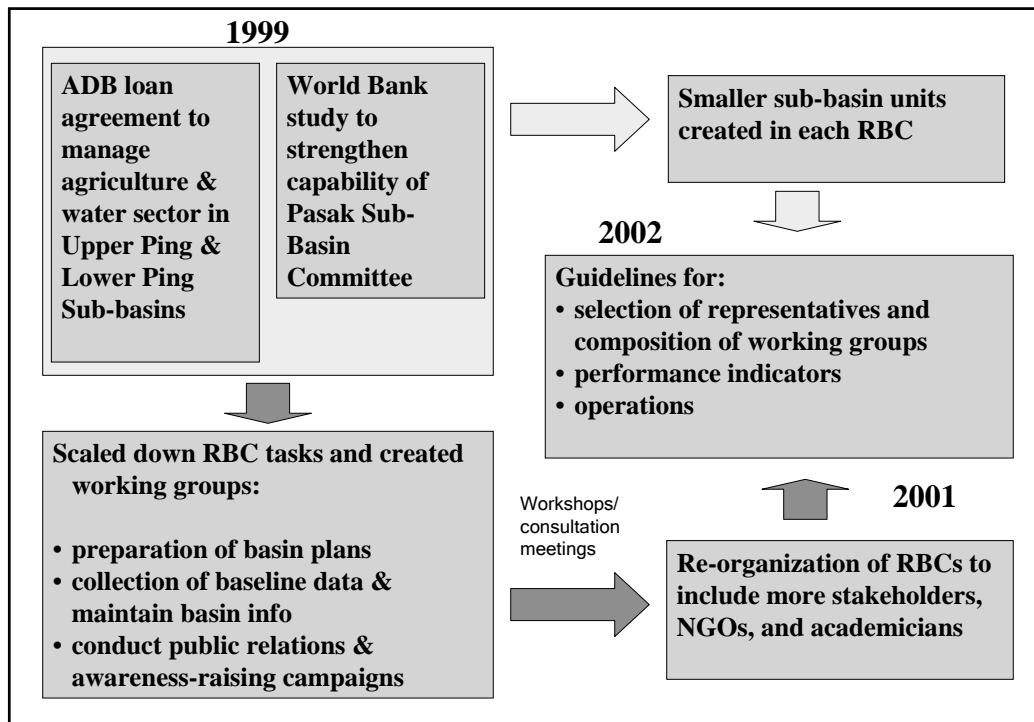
1999

ADB loan agreement to manage agriculture & water sector in Upper Ping & Lower Ping Sub-basins

World Bank study to strengthen capability of Pasak Sub-Basin Committee

Smaller sub-basin units created in each RBC

2002

Guidelines for:
• selection of representatives and composition of working groups
• performance indicators
• operations

Scaled down RBC tasks and created working groups:

• preparation of basin plans
• collection of baseline data & maintain basin info
• conduct public relations & awareness-raising campaigns

Workshops/ consultation meetings

2001

Re-organization of RBCs to include more stakeholders, NGOs, and academicians